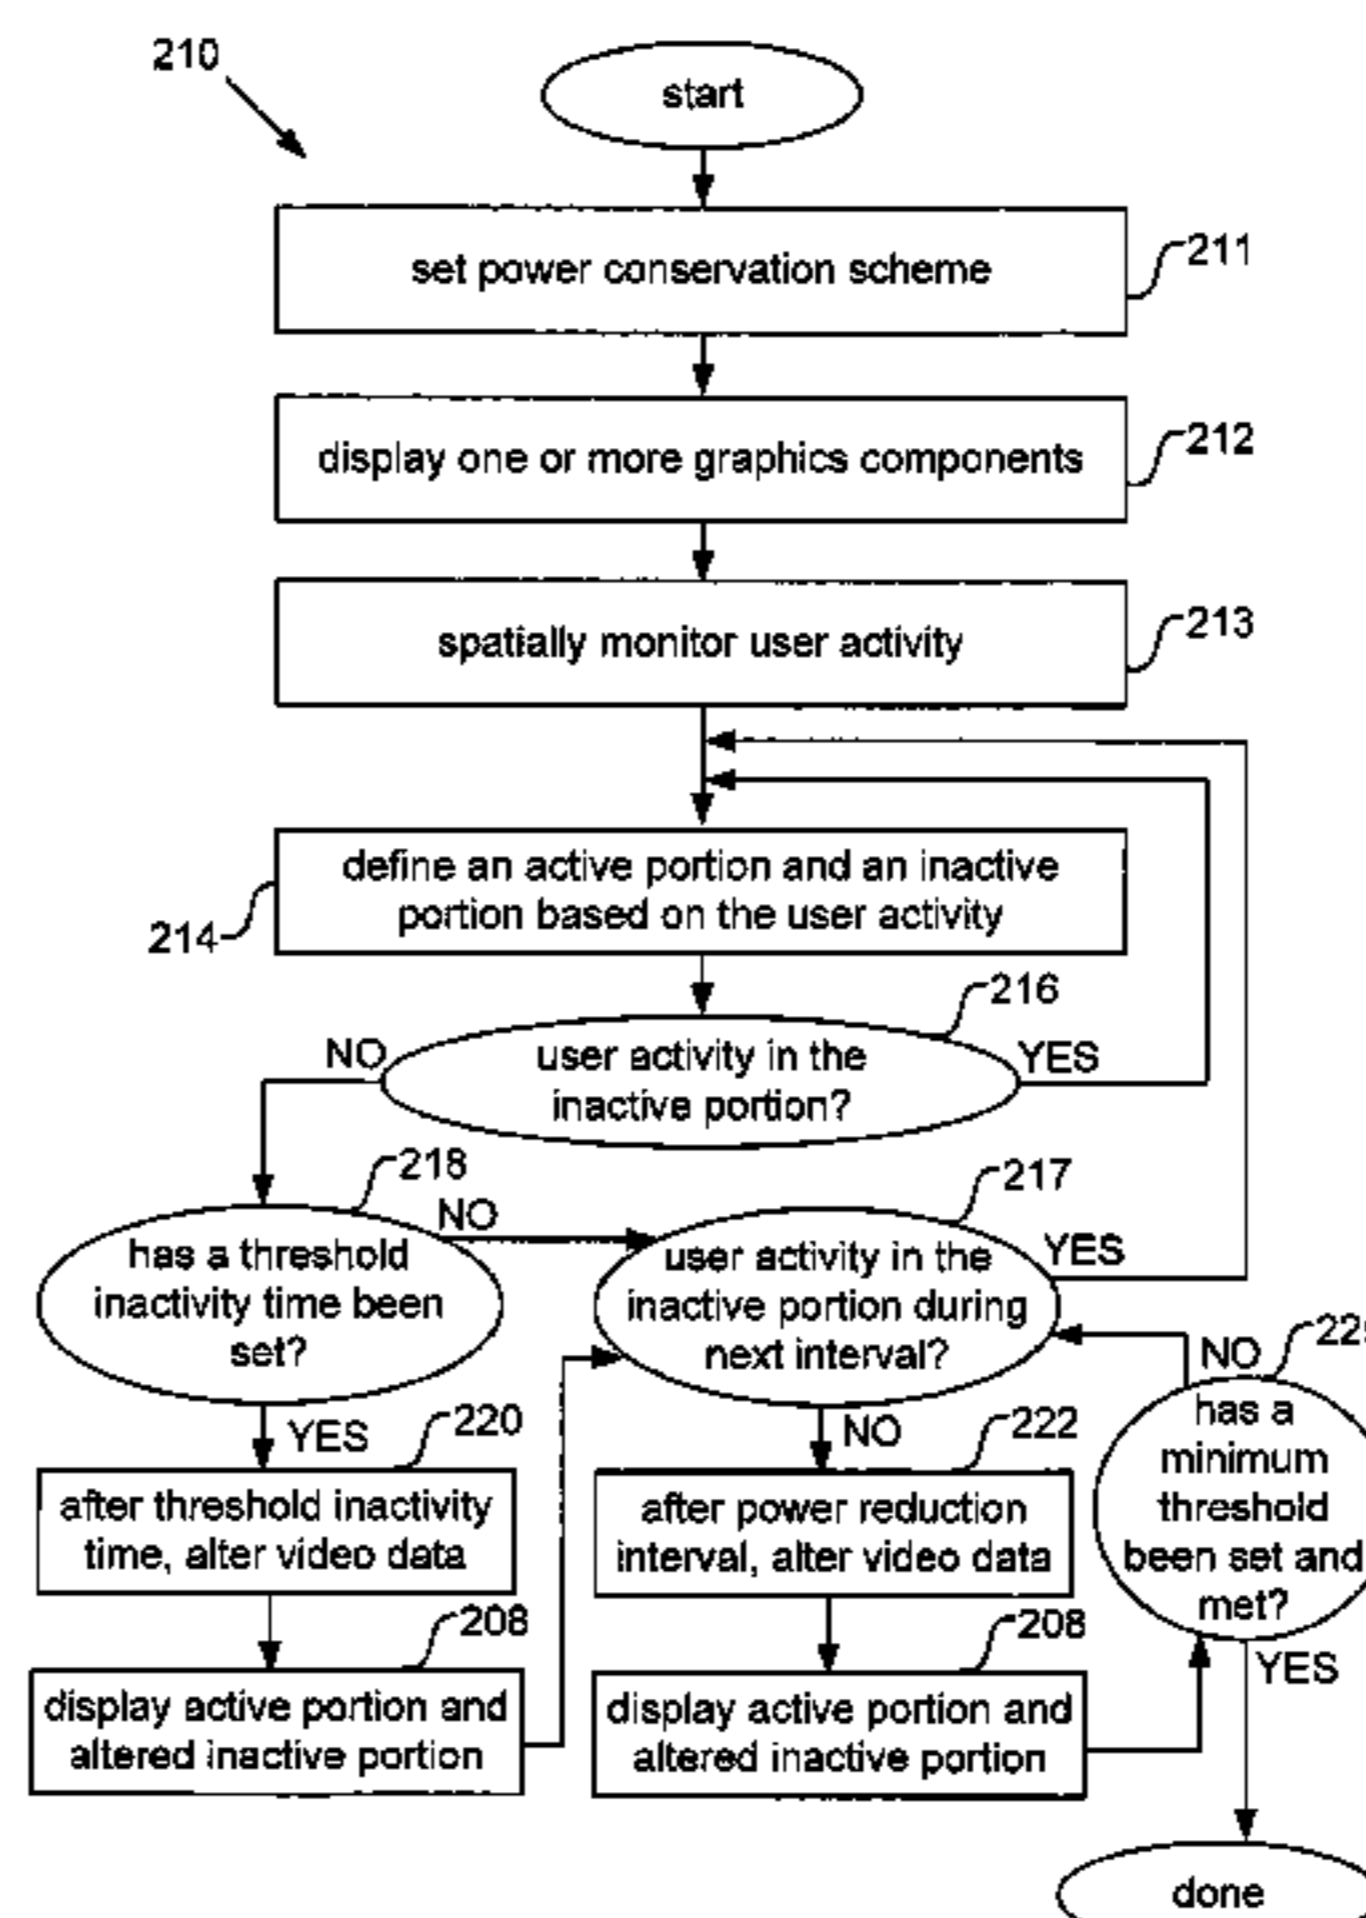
210

start

set power conservation scheme

211

display one or more graphics components

212

spatially monitor user activity

213

define an active portion and an inactive portion based on the user activity

214

216

NO

user activity in the inactive portion?

YES

218

NO

217

has a threshold inactivity time been set?

user activity in the inactive portion during next interval?

YES

NO

22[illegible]

YES

220

NO

222

has a minimum threshold been set and met?

after threshold inactivity time, alter video data

after power reduction interval, alter video data

208

208

YES

display active portion and altered inactive portion

display active portion and altered inactive portion

done